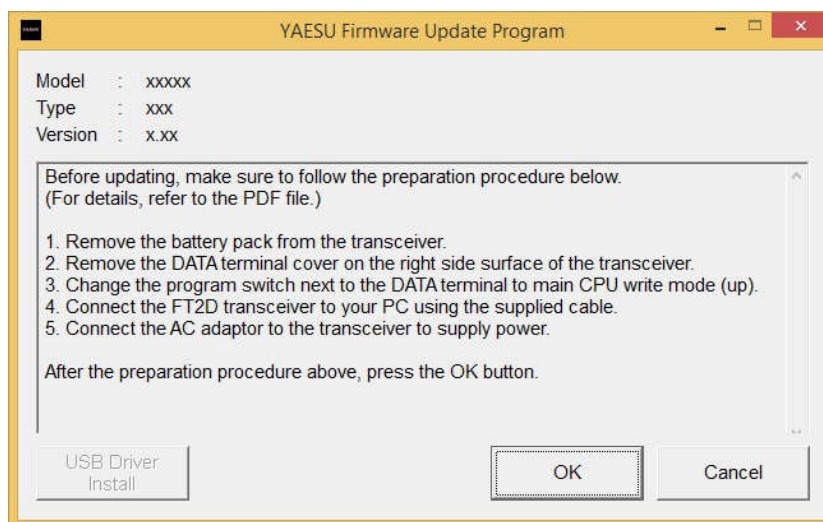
YAESU Firmware Update Program

Model : xxxxx
Type : xxx
Version : x.xx

Before updating, make sure to follow the preparation procedure below.
(For details, refer to the PDF file.)

1. Remove the battery pack from the transceiver.
2. Remove the DATA terminal cover on the right side surface of the transceiver.
3. Change the program switch next to the DATA terminal to main CPU write mode (up).
4. Connect the FT2D transceiver to your PC using the supplied cable.
5. Connect the AC adaptor to the transceiver to supply power.

After the preparation procedure above, press the OK button.

USB Driver Install

OK

Cancel